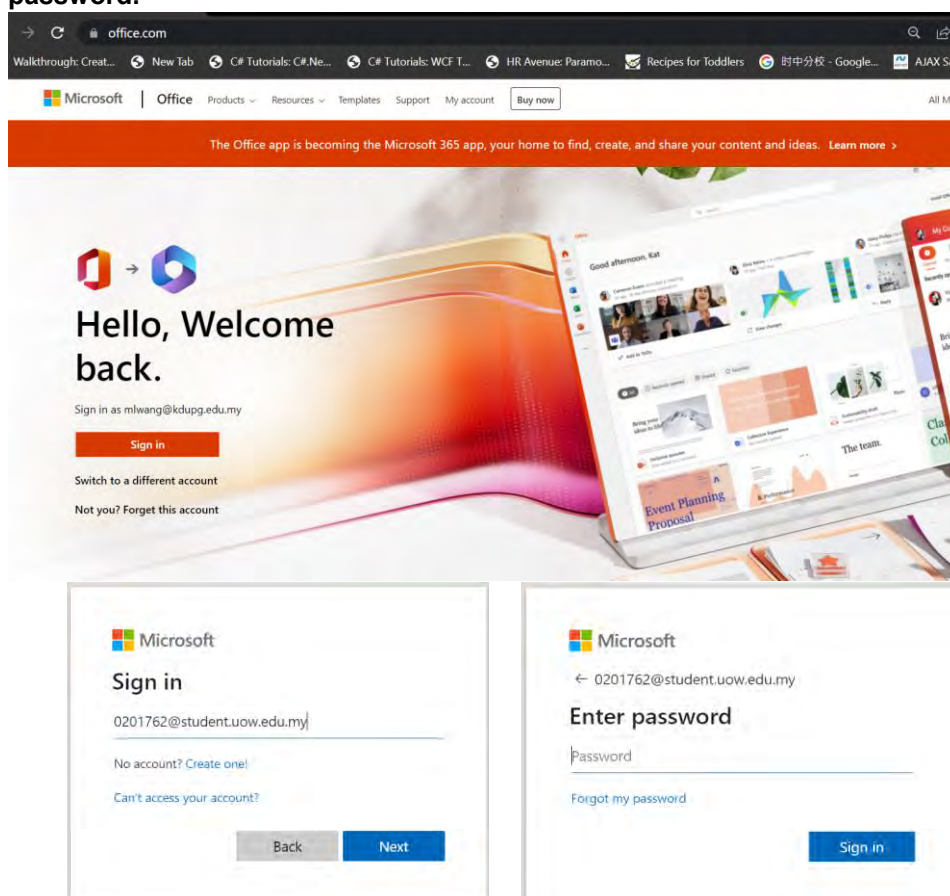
password.

office.com

Walkthrough: Creat... New Tab C# Tutorials: C#.Ne... C# Tutorials: WCF T... HR Avenue: Paramo... Recipes for Toddlers 时中分校 - Google... AJAX S

Microsoft | Office Products Resources Templates Support My account Buy now All M

The Office app is becoming the Microsoft 365 app, your home to find, create, and share your content and ideas. Learn more >

Hello, Welcome back.

Sign in as mlwang@kdupg.edu.my

Sign in

Switch to a different account

Not you? Forget this account

Good afternoon, Kat

The team.

Event Planning Proposal

Microsoft

Sign in

0201762@student.uow.edu.my

No account? Create one!

Can't access your account?

Back Next

Microsoft

← 0201762@student.uow.edu.my

Enter password

Password

Forgot my password

Sign in